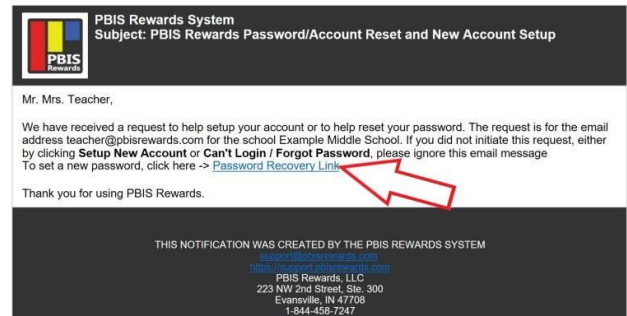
PBIS Rewards

PBIS Rewards System
Subject: PBIS Rewards Password/Account Reset and New Account Setup

Mr. Mrs. Teacher,

We have received a request to help setup your account or to help reset your password. The request is for the email address teacher@pbisrewards.com for the school Example Middle School. If you did not initiate this request, either by clicking **Setup New Account** or **Can't Login / Forgot Password**, please ignore this email message
To set a new password, click here -> Password Recovery Link

Thank you for using PBIS Rewards.

THIS NOTIFICATION WAS CREATED BY THE PBIS REWARDS SYSTEM
support@pbisrewards.com
https://support.pbisrewards.com
PBIS Rewards, LLC
223 NW 2nd Street, Ste. 300
Evansville, IN 47708
1-844-458-7247